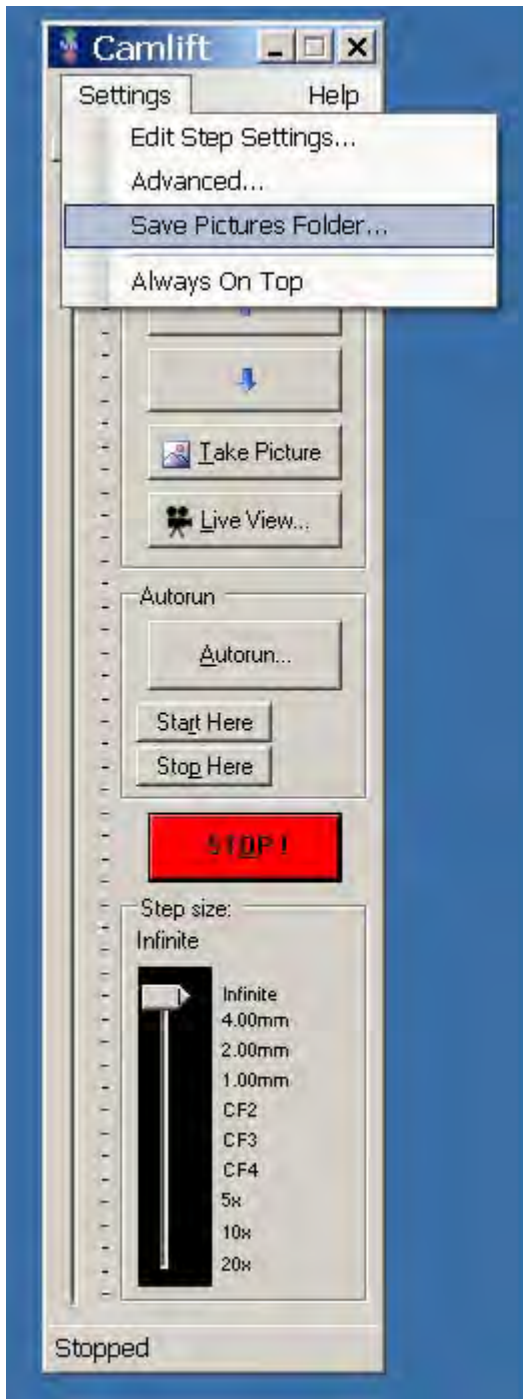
Camlift

Settings Help

Edit Step Settings...
Advanced...
Save Pictures Folder...
Always On Top

Take Picture
Live View...

Autorun
Autorun...
Start Here
Stop Here

STOP !

Step size:
Infinite

Infinite
4.00mm
2.00mm
1.00mm
CF2
CF3
CF4
5x
10x
20x

Stopped